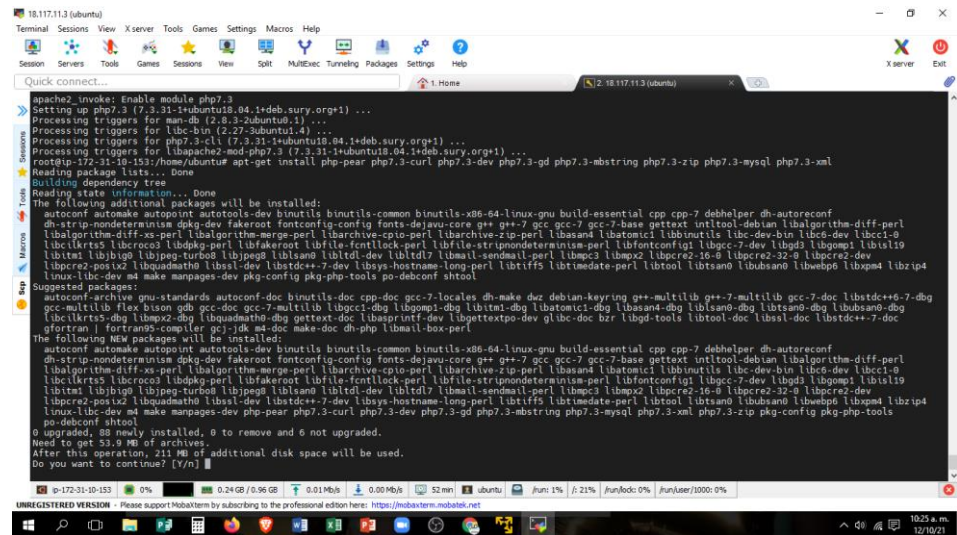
18.117.11.3 (ubuntu)

Terminal Sessions View X server Tools Games Settings Macros Help

Session Servers Tools Games Sessions View Split MultiExec Tunneling Packages Settings Help X server Exit

Quick connect...

1. Home

2. 18.117.11.3 (ubuntu)

Sessions Tools Macros Sftp

apache2_invoke: Enable module php7.3
Setting up php7.3 (7.3.31-1+ubuntu18.04.1+deb.sury.org+1) ...
Processing triggers for man-db (2.8.3-2ubuntu0.1) ...
Processing triggers for libc-bin (2.27-3ubuntu1.4) ...
Processing triggers for php7.3-cli (7.3.31-1+ubuntu18.04.1+deb.sury.org+1) ...
Processing triggers for libapache2-mod-php7.3 (7.3.31-1+ubuntu18.04.1+deb.sury.org+1) ...
root@ip-172-31-10-153:/home/ubuntu# apt-get install php-pear php7.3-curl php7.3-dev php7.3-gd php7.3-mbstring php7.3-zip php7.3-mysql php7.3-xml
Reading package lists... Done
Building dependency tree
Reading state information... Done
The following additional packages will be installed:
autoconf automake autopoint autotools-dev binutils binutils-common binutils-x86-64-linux-gnu build-essential cpp cpp-7 debhelper dh-autoreconf dh-strip-nondeterminism dpkg-dev fakeroot fontconfig-config fonts-dejavu-core g++ g++-7 gcc gcc-7 gcc-7-base gettext intltool-debian libalgorithm-diff-perl libalgorithm-diff-xs-perl libalgorithm-merge-perl libarchive-cpio-perl libarchive-zip-perl libasan4 libatomic1 libbinutils libc-dev-bin libc6-dev libcc1-0 libcilkrts5 libcroco3 libdpkg-perl libfakeroot libfile-fcntllock-perl libfile-stripnondeterminism-perl libfontconfig1 libgcc-7-dev libgd3 libgomp1 libisl19 libitm1 libjbig0 libjpeg-turbo8 libjpeg8 liblsan0 libltdl-dev libltdl7 libmail-sendmail-perl libmpc3 libmpx2 libpcre16-3 libpcre32-3 libpcre2-dev libpcre2-posix2 libquadmath0 libssl-dev libstdc++-7-dev libsys-hostname-long-perl libtiff5 libtimedate-perl libtool libtsan0 libubsan0 libwebp6 libxpm4 libzip4 linux-libc-dev m4 make manpages-dev pkg-config pkg-php-tools po-debconf shtool
Suggested packages:
autoconf-archive gnu-standards autoconf-doc binutils-doc cpp-doc gcc-7-locales dh-make dwz debian-keyring g++-multilib g++-7-multilib gcc-7-doc libstdc++6-7-dbg gcc-multilib flex bison gdb gcc-doc gcc-7-multilib libgcc1-dbg libgomp1-dbg libitm1-dbg libatomic1-dbg libasan4-dbg liblsan0-dbg libtsan0-dbg libubsan0-dbg libcilkrts5-dbg libmpx2-dbg libquadmath0-dbg gettext-doc libasprintf-dev libgettextpo-dev glibc-doc bzr libgd-tools libtool-doc libssl-doc libstdc++-7-doc gfortran | fortran95-compiler gcj-jdk m4-doc make-doc dh-php libmail-box-perl
The following NEW packages will be installed:
autoconf automake autopoint autotools-dev binutils binutils-common binutils-x86-64-linux-gnu build-essential cpp cpp-7 debhelper dh-autoreconf dh-strip-nondeterminism dpkg-dev fakeroot fontconfig-config fonts-dejavu-core g++ g++-7 gcc gcc-7 gcc-7-base gettext intltool-debian libalgorithm-diff-perl libalgorithm-diff-xs-perl libalgorithm-merge-perl libarchive-cpio-perl libarchive-zip-perl libasan4 libatomic1 libbinutils libc-dev-bin libc6-dev libcc1-0 libcilkrts5 libcroco3 libdpkg-perl libfakeroot libfile-fcntllock-perl libfile-stripnondeterminism-perl libfontconfig1 libgcc-7-dev libgd3 libgomp1 libisl19 libitm1 libjbig0 libjpeg-turbo8 libjpeg8 liblsan0 libltdl-dev libltdl7 libmail-sendmail-perl libmpc3 libmpx2 libpcre16-3 libpcre32-3 libpcre2-dev libpcre2-posix2 libquadmath0 libssl-dev libstdc++-7-dev libsys-hostname-long-perl libtiff5 libtimedate-perl libtool libtsan0 libubsan0 libwebp6 libxpm4 libzip4 linux-libc-dev m4 make manpages-dev php-pear php7.3-curl php7.3-dev php7.3-gd php7.3-mbstring php7.3-mysql php7.3-xml php7.3-zip pkg-config pkg-php-tools po-debconf shtool
0 upgraded, 88 newly installed, 0 to remove and 6 not upgraded.
Need to get 53.9 MB of archives.
After this operation, 211 MB of additional disk space will be used.
Do you want to continue? [Y/n]

ip-172-31-10-153 | 0% | 0.24 GB / 0.96 GB | 0.01 Mb/s | 0.00 Mb/s | 52 min | ubuntu | /run: 1% | /: 21% | /run/lock: 0% | /run/user/1000: 0%

UNREGISTERED VERSION - Please support MobaXterm by subscribing to the professional edition here: https://mobaxterm.mobatek.net

10:25 a. m.
12/10/21